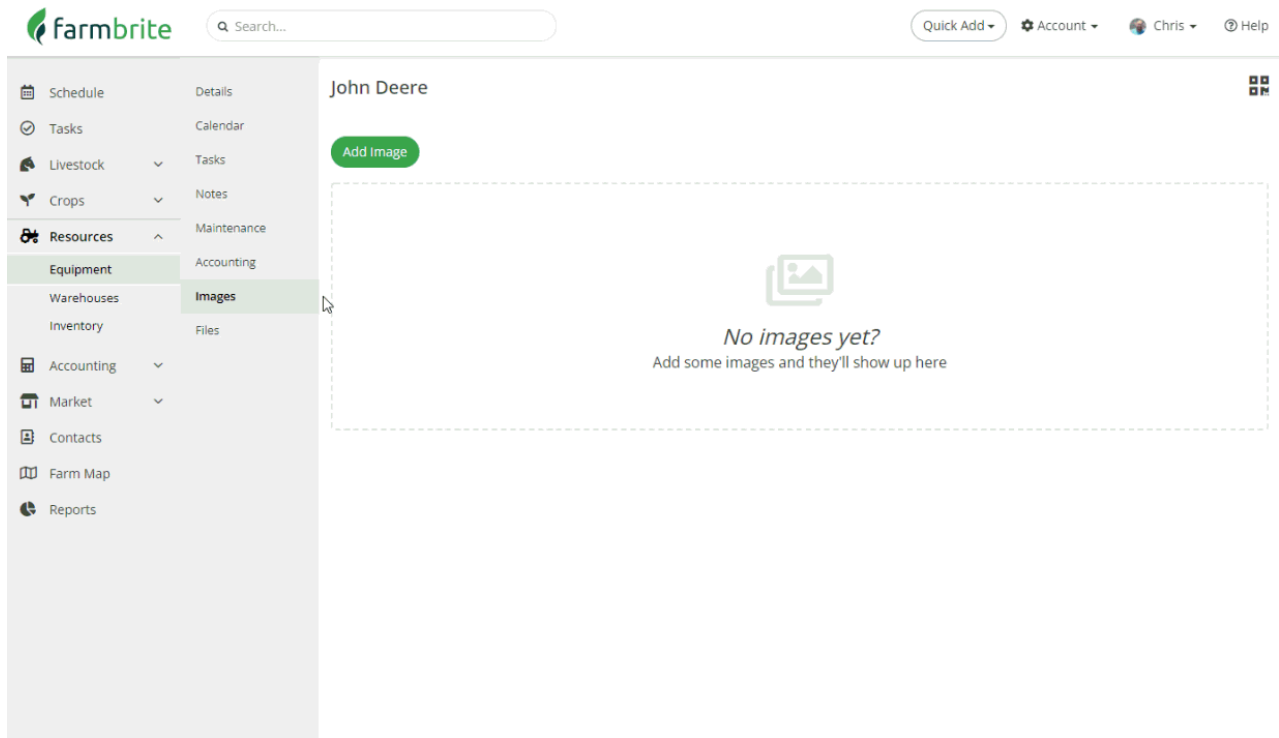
farmbrite

Search...

Quick Add
Account
Chris
Help

Schedule
Tasks
Livestock
Crops
Resources
Equipment
Warehouses
Inventory
Accounting
Market
Contacts
Farm Map
Reports

Details
Calendar
Tasks
Notes
Maintenance
Accounting
Images
Files

John Deere

Add Image

No images yet?
Add some images and they'll show up here